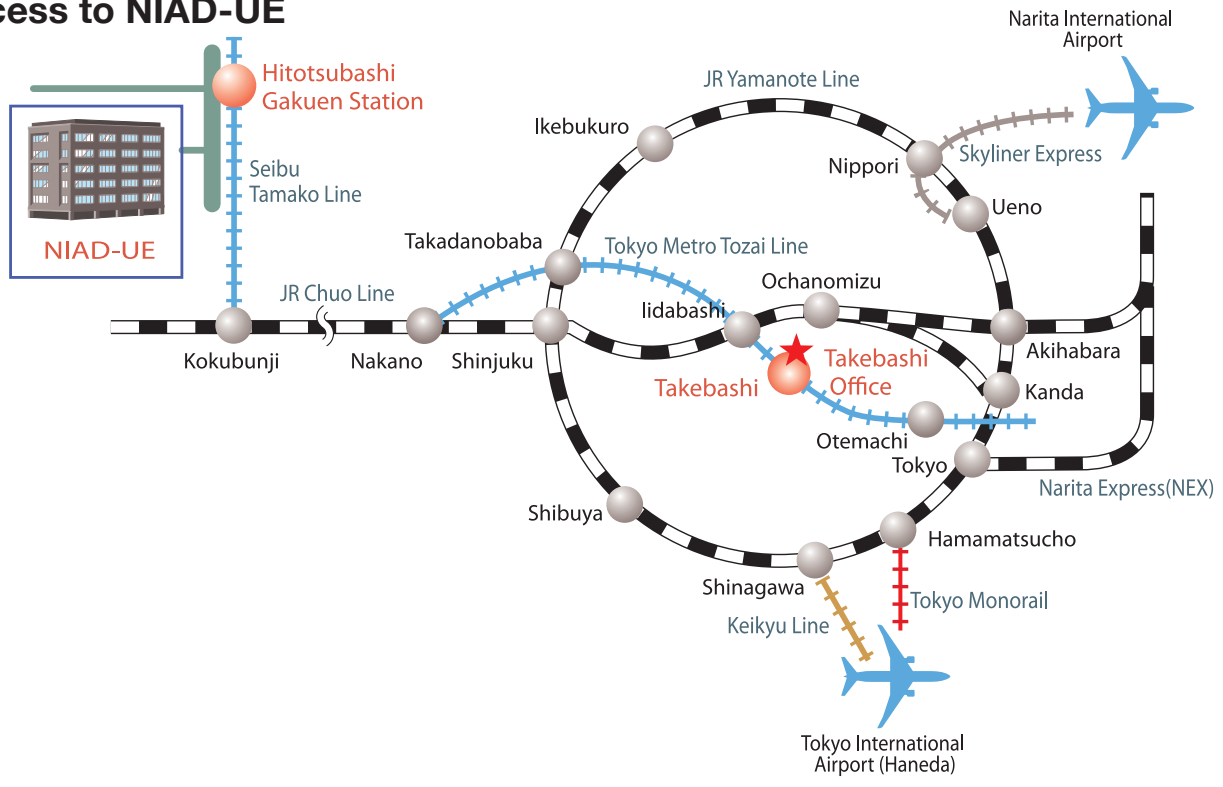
cess to NIAD-UE

Narita International Airport

Hitotsubashi Gakuen Station

JR Yamanote Line

Seibu Tamako Line

Ikebukuro

Nippori

Skyliner Express

Ueno

NIAD-UE

Takadanobaba

Tokyo Metro Tozai Line

Ochanomizu

JR Chuo Line

Iidabashi

Akihabara

Kokubunji

Nakano

Shinjuku

Takebashi Office

Takebashi

Kanda

Otemachi

Tokyo

Narita Express(NEX)

Shibuya

Hamamatsucho

Shinagawa

Tokyo Monorail

Keikyu Line

Tokyo International Airport (Haneda)